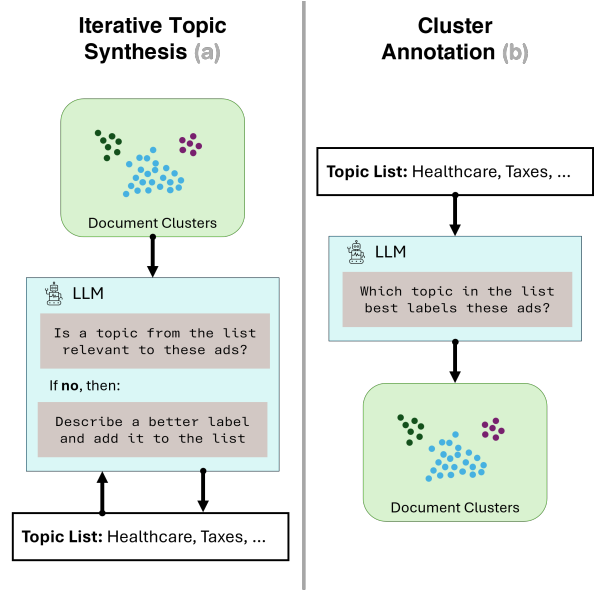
Iterative Topic Synthesis (a)

Document Clusters

LLM

Is a topic from the list relevant to these ads?

If **no**, then:

Describe a better label and add it to the list

**Topic List:** Healthcare, Taxes, ...

Cluster Annotation (b)

**Topic List:** Healthcare, Taxes, ...

LLM

Which topic in the list best labels these ads?

Document Clusters